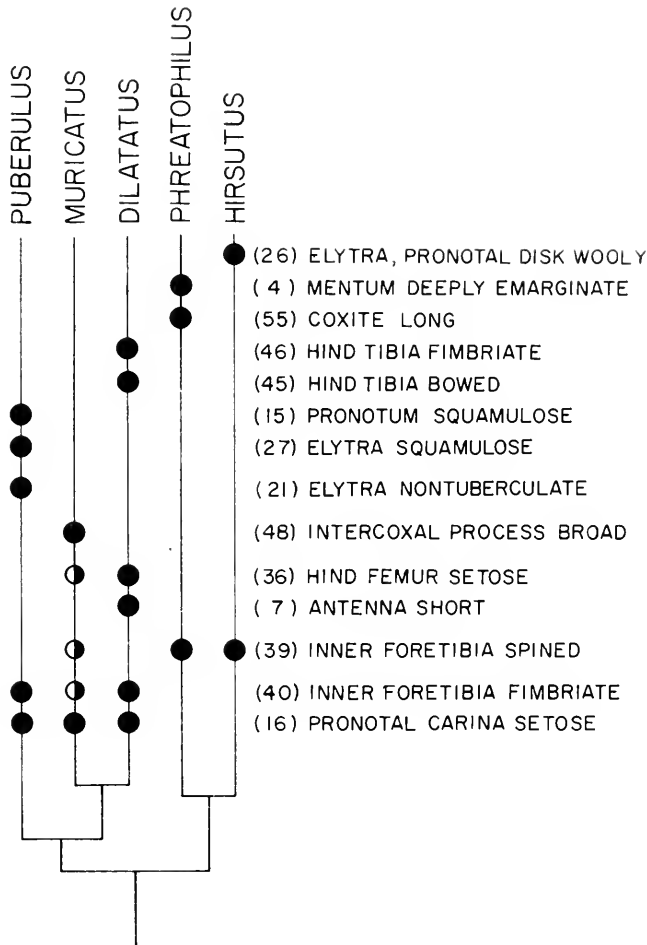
PUBERULUS
MURICATUS
DILATATUS
PHREATOPHILUS
HIRSUTUS

(26) ELYTRA, PRONOTAL DISK WOOLY
(4) MENTUM DEEPLY EMARGINATE
(55) COXITE LONG
(46) HIND TIBIA FIMBRIATE
(45) HIND TIBIA BOWED
(15) PRONOTUM SQUAMULOSE
(27) ELYTRA SQUAMULOSE
(21) ELYTRA NONTUBERCULATE
(48) INTERCOXAL PROCESS BROAD
(36) HIND FEMUR SETOSE
(7) ANTENNA SHORT
(39) INNER FORETIBIA SPINED
(40) INNER FORETIBIA FIMBRIATE
(16) PRONOTAL CARINA SETOSE